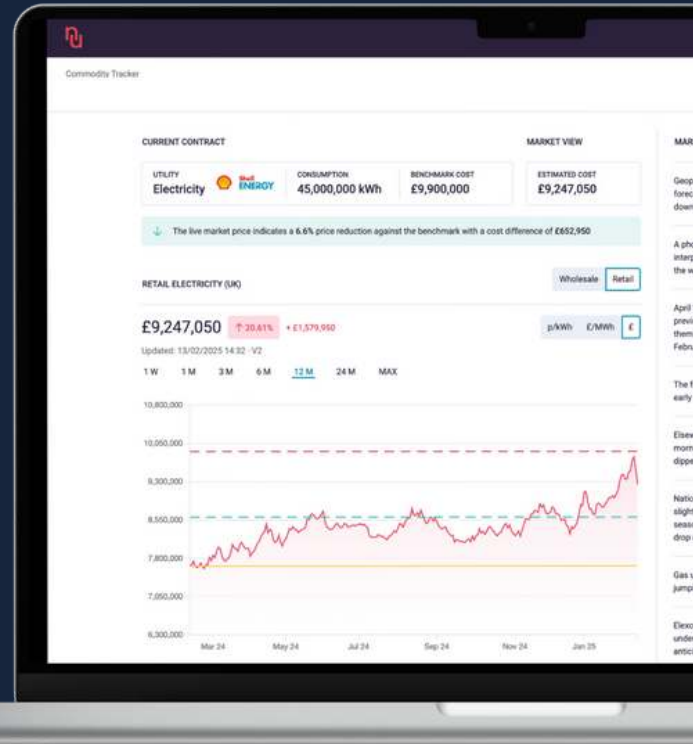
Commodity Tracker

CURRENT CONTRACT

MARKET VIEW

MAR

UTILITY
Electricity

Shell ENERGY

CONSUMPTION
45,000,000 kWh

BENCHMARK COST
£9,900,000

ESTIMATED COST
£9,247,050

The live market price indicates a 6.6% price reduction against the benchmark with a cost difference of £652,950

RETAIL ELECTRICITY (UK)

Wholesale Retail

£9,247,050 ↑ 20.61% + £1,579,950

p/kWh £/MWh £

Updated: 13/02/2025 14:32 · V2

1 W 1 M 3 M 6 M 12 M 24 M MAX

10,800,000
10,050,000
9,300,000
8,550,000
7,800,000
7,050,000
6,300,000

Mar 24 May 24 Jul 24 Sep 24 Nov 24 Jan 25

Geop forec down

A pho interp the w

April previ them Febru

The f early

Elsev morn dippe

Natio slight seaso drop

Gas jump

Elexo unde antic